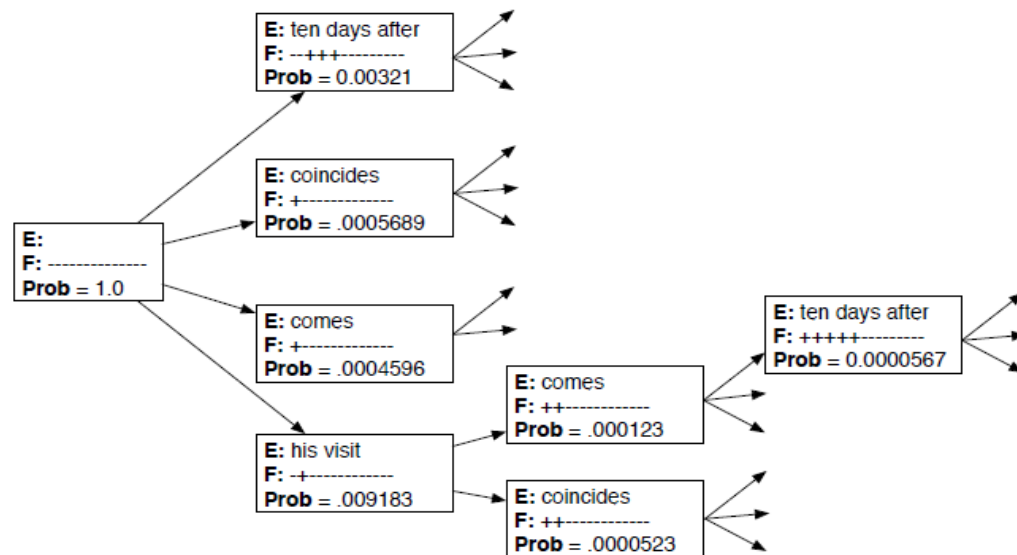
E:
F: --------------
Prob = 1.0

E: ten days after
F: --+++---------
Prob = 0.00321

E: coincides
F: +-------------
Prob = .0005689

E: comes
F: +-------------
Prob = .0004596

E: his visit
F: -+------------
Prob = .009183

E: comes
F: ++------------
Prob = .000123

E: coincides
F: ++------------
Prob = .0000523

E: ten days after
F: +++++---------
Prob = 0.0000567